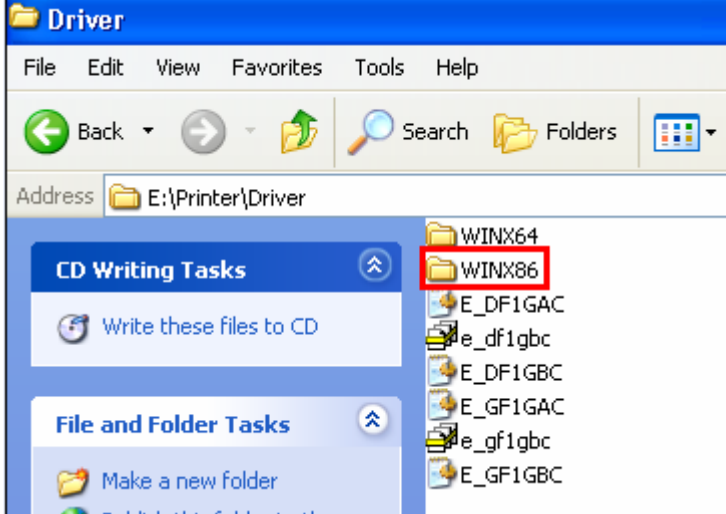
Driver

File Edit View Favorites Tools Help

Back Search Folders

Address E:\Printer\Driver

CD Writing Tasks

Write these files to CD

File and Folder Tasks

Make a new folder

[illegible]

WINX64
WINX86
E_DF1GAC
e_df1gbc
E_DF1GBC
E_GF1GAC
e_gf1gbc
E_GF1GBC